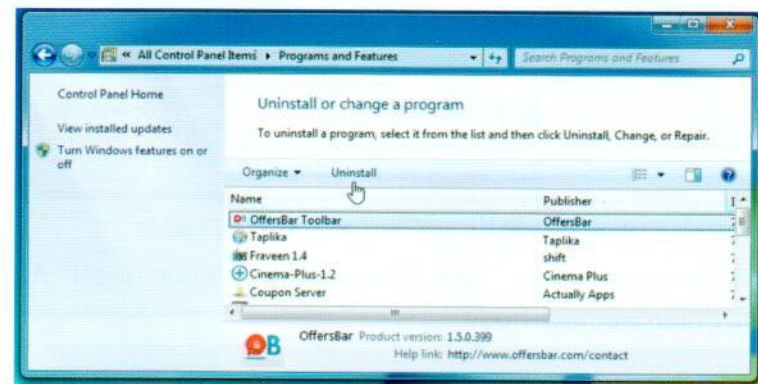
« All Control Panel Items ▸ Programs and Features

Search Programs and Features

Control Panel Home

View installed updates

Turn Windows features on or off

Uninstall or change a program

To uninstall a program, select it from the list and then click Uninstall, Change, or Repair.

Organize ▾ Uninstall

| Name | Publisher |
|---|---|
| OffersBar Toolbar | OffersBar |
| Taplika | Taplika |
| Fraveen 1.4 | shift |
| Cinema-Plus-1.2 | Cinema Plus |
| Coupon Server | Actually Apps |

OB

OffersBar Product version: 1.5.0.399

Help link: http://www.offersbar.com/contact